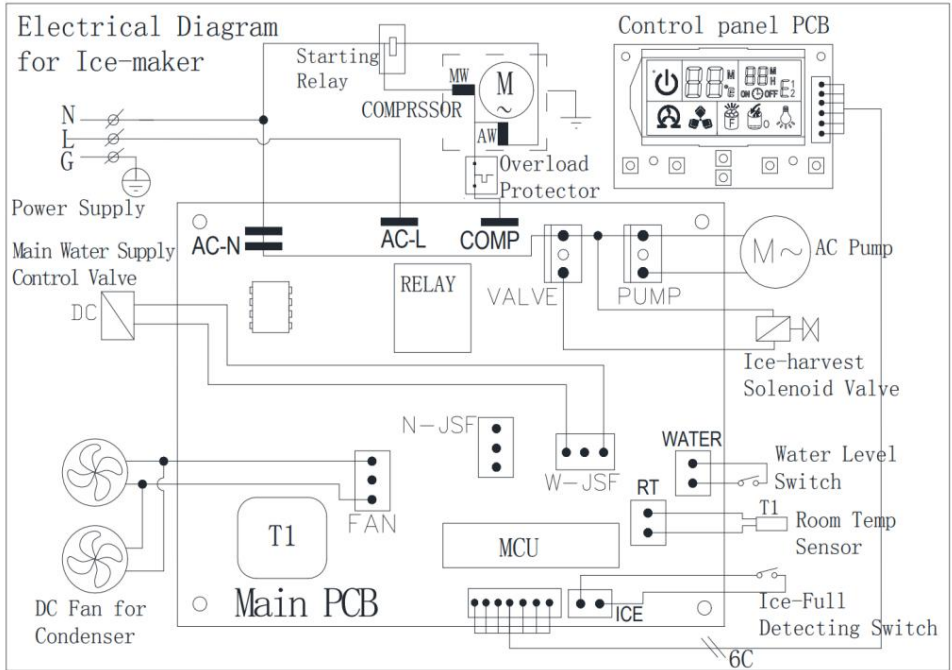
Electrical Diagram for Ice-maker

Starting Relay

MW

M

COMPRSSOR

AW

Overload Protector

Control panel PCB

ON OFF

N
L
G

Power Supply

AC-N

AC-L

COMP

Main Water Supply Control Valve

DC

RELAY

VALVE

PUMP

AC Pump

Ice-harvest Solenoid Valve

N-JSF

W-JSF

WATER

Water Level Switch

RT

T1

Room Temp Sensor

FAN

T1

MCU

DC Fan for Condenser

Main PCB

ICE

Ice-Full Detecting Switch

6C